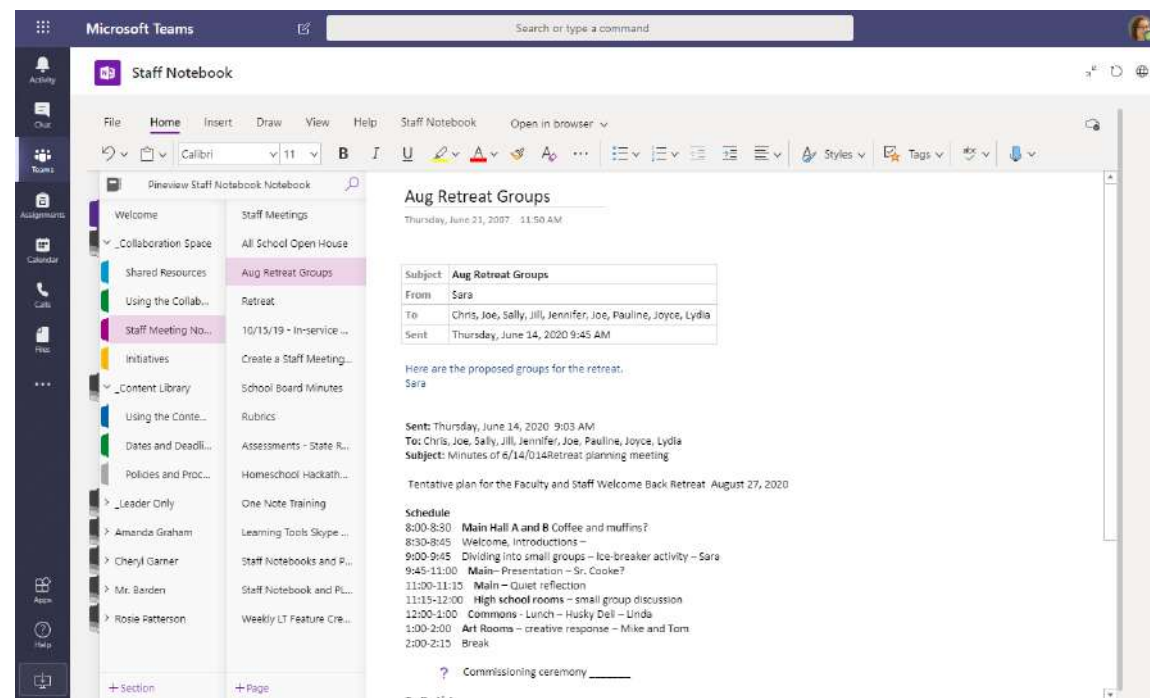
Microsoft Teams

Search or type a command

Activity
Chat
Teams
Assignments
Calendar
Calls
Files
...
Apps
Help

Staff Notebook

File Home Insert Draw View Help Staff Notebook Open in browser

Calibri 11 B I U ... Styles Tags

Pineview Staff Notebook Notebook

Welcome
_Collaboration Space
Shared Resources
Using the Collab...
Staff Meeting No...
Initiatives
_Content Library
Using the Conte...
Dates and Deadli...
Policies and Proc...
_Leader Only
Amanda Graham
Cheryl Garner
Mr. Barden
Rosie Patterson

+ Section

Staff Meetings
All School Open House
Aug Retreat Groups
Retreat
10/15/19 - In-service ...
Create a Staff Meeting...
School Board Minutes
Rubrics
Assessments - State R...
Homeschool Hackath...
One Note Training
Learning Tools Skype ...
Staff Notebooks and P...
Staff Notebook and PL...
Weekly LT Feature Cre...

+ Page

Aug Retreat Groups

Thursday, June 21, 2007 11:50 AM

| Subject | Aug Retreat Groups |
|---|---|
| From | Sara |
| To | Chris, Joe, Sally, Jill, Jennifer, Joe, Pauline, Joyce, Lydia |
| Sent | Thursday, June 14, 2020 9:45 AM |

Here are the proposed groups for the retreat.
Sara

Sent: Thursday, June 14, 2020 9:03 AM
To: Chris, Joe, Sally, Jill, Jennifer, Joe, Pauline, Joyce, Lydia
Subject: Minutes of 6/14/014Retreat planning meeting

Tentative plan for the Faculty and Staff Welcome Back Retreat August 27, 2020

Schedule
8:00-8:30 Main Hall A and B Coffee and muffins?
8:30-8:45 Welcome, Introductions –
9:00-9:45 Dividing into small groups – Ice-breaker activity – Sara
9:45-11:00 Main– Presentation – Sr. Cooke?
11:00-11:15 Main – Quiet reflection
11:15-12:00 High school rooms – small group discussion
12:00-1:00 Commons - Lunch – Husky Deli – Linda
1:00-2:00 Art Rooms – creative response – Mike and Tom
2:00-2:15 Break

? Commissioning ceremony _______